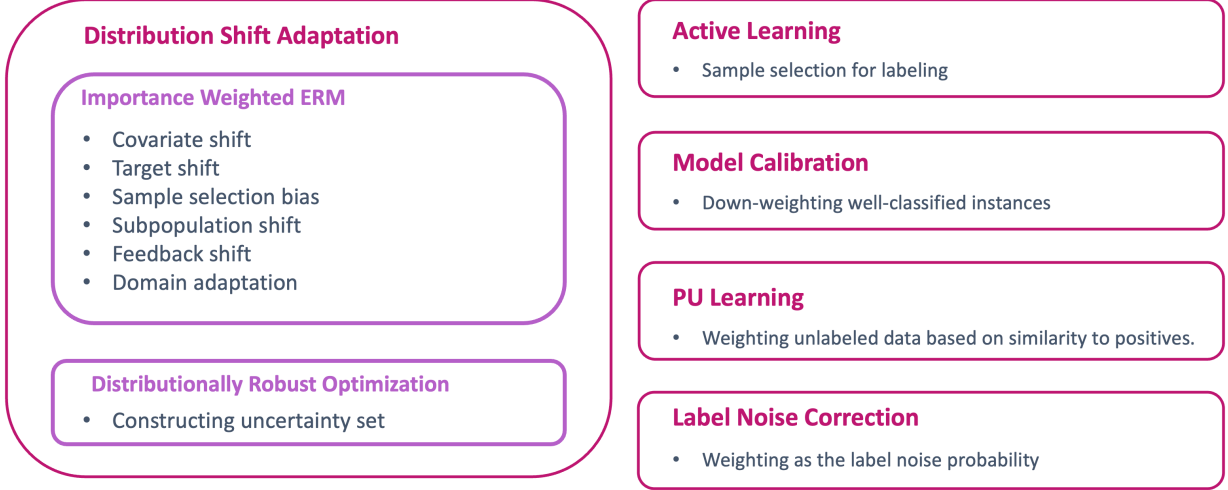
Distribution Shift Adaptation

Importance Weighted ERM

- Covariate shift
- Target shift
- Sample selection bias
- Subpopulation shift
- Feedback shift
- Domain adaptation

Distributionally Robust Optimization

- Constructing uncertainty set

Active Learning

- Sample selection for labeling

Model Calibration

- Down-weighting well-classified instances

PU Learning

- Weighting unlabeled data based on similarity to positives.

Label Noise Correction

- Weighting as the label noise probability